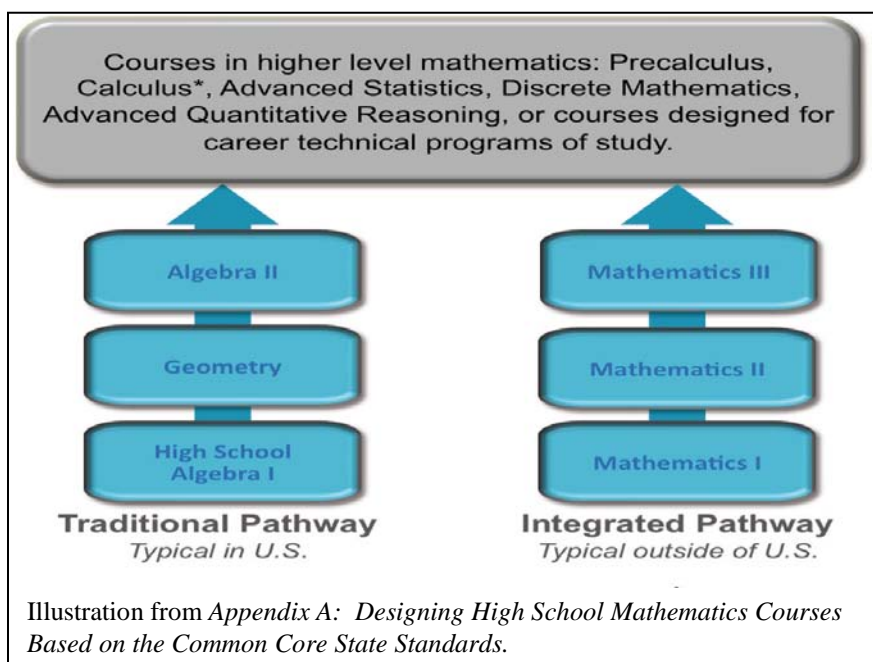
Courses in higher level mathematics: Precalculus, Calculus*, Advanced Statistics, Discrete Mathematics, Advanced Quantitative Reasoning, or courses designed for career technical programs of study.

Algebra II

Geometry

High School Algebra I

Traditional Pathway
Typical in U.S.

Mathematics III

Mathematics II

Mathematics I

Integrated Pathway
Typical outside of U.S.

Illustration from *Appendix A: Designing High School Mathematics Courses Based on the Common Core State Standards.*